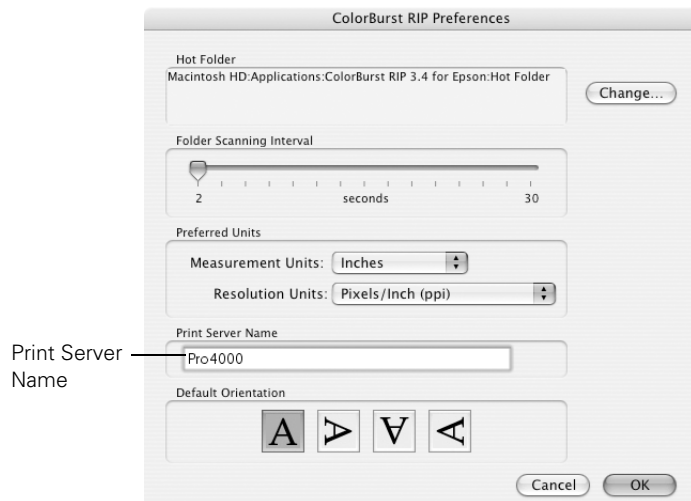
ColorBurst RIP Preferences

Hot Folder
Macintosh HD:Applications:ColorBurst RIP 3.4 for Epson:Hot Folder

Change...

Folder Scanning Interval
2 seconds 30

Preferred Units
Measurement Units: Inches
Resolution Units: Pixels/Inch (ppi)

Print Server Name
Pro4000

Print Server Name

Default Orientation
A A A A

Cancel OK